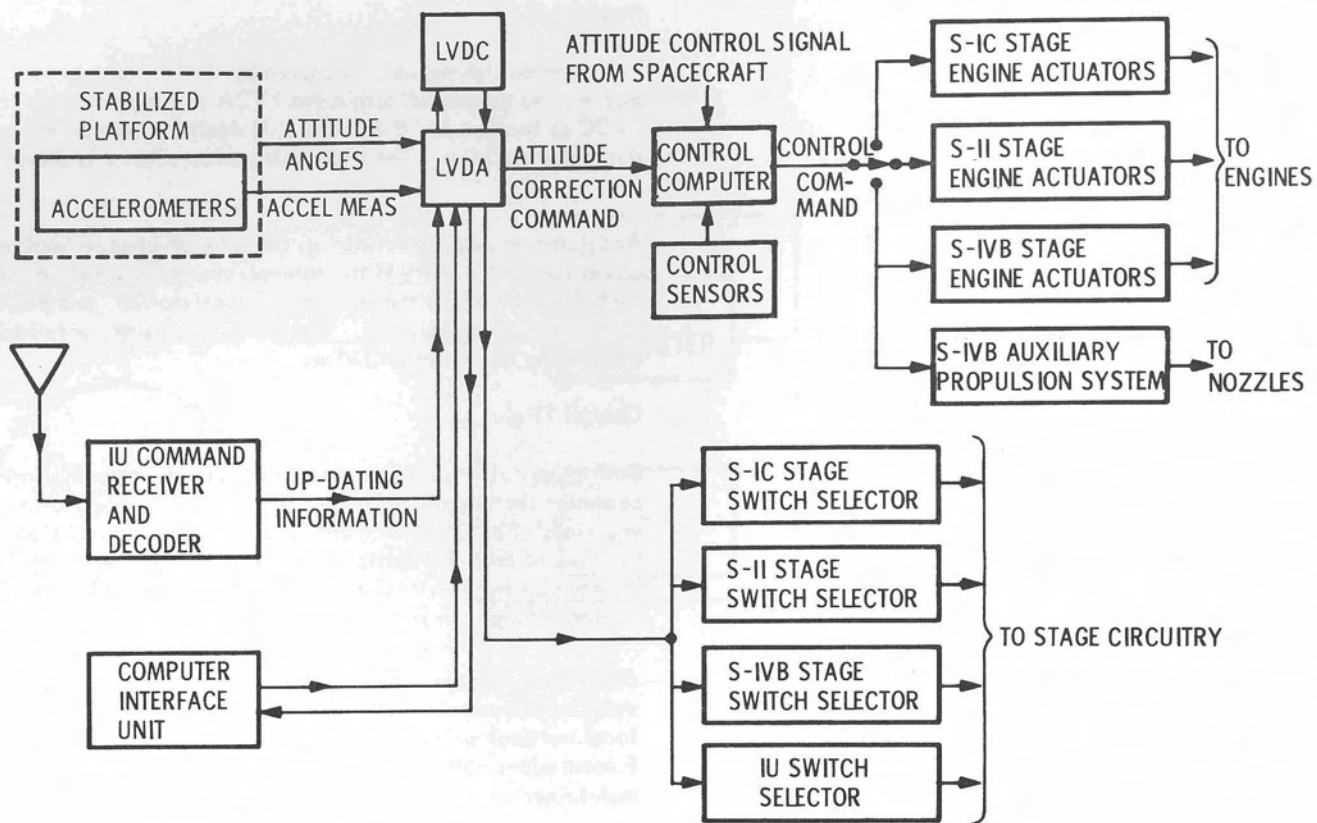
LVDC

STABILIZED PLATFORM

ACCELEROMETERS

ATTITUDE ANGLES

ACCEL MEAS

LVDA

ATTITUDE CORRECTION COMMAND

ATTITUDE CONTROL SIGNAL FROM SPACECRAFT

CONTROL COMPUTER

CONTROL SENSORS

CONTROL COMMAND

S-IC STAGE ENGINE ACTUATORS

S-II STAGE ENGINE ACTUATORS

S-IVB STAGE ENGINE ACTUATORS

TO ENGINES

S-IVB AUXILIARY PROPULSION SYSTEM

TO NOZZLES

IU COMMAND RECEIVER AND DECODER

UP-DATING INFORMATION

S-IC STAGE SWITCH SELECTOR

S-II STAGE SWITCH SELECTOR

S-IVB STAGE SWITCH SELECTOR

IU SWITCH SELECTOR

TO STAGE CIRCUITRY

COMPUTER INTERFACE UNIT